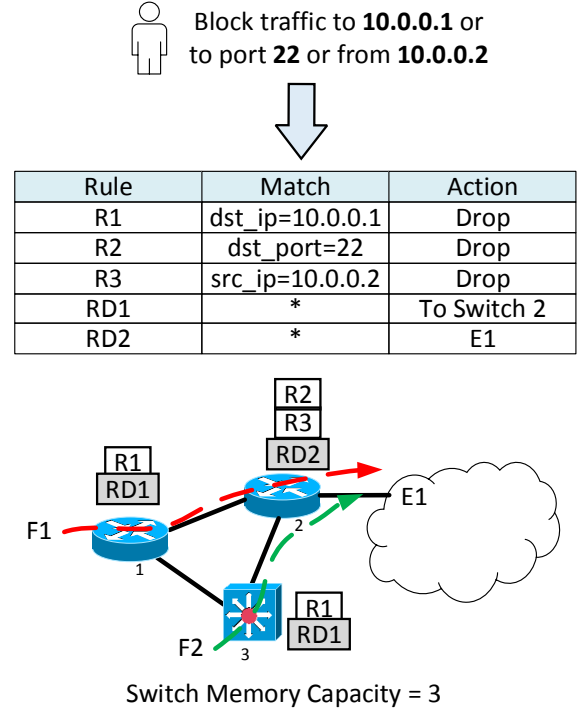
Block traffic to **10.0.0.1** or to port **22** or from **10.0.0.2**

| Rule | Match | Action |
|---|---|---|
| R1 | dst_ip=10.0.0.1 | Drop |
| R2 | dst_port=22 | Drop |
| R3 | src_ip=10.0.0.2 | Drop |
| RD1 | * | To Switch 2 |
| RD2 | * | E1 |

R2
R3
RD2
R1
RD1
F1
1
2
E1
R1
RD1
F2
3

Switch Memory Capacity = 3